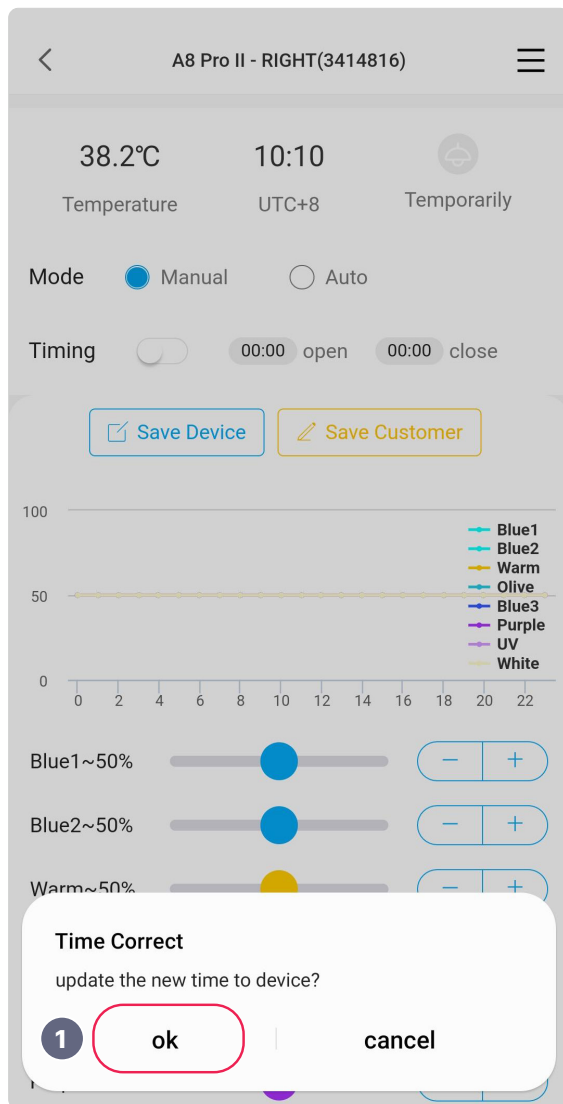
A8 Pro II - RIGHT(3414816)

38.2℃
Temperature

10:10
UTC+8

Temporarily

Mode Manual Auto

Timing 00:00 open 00:00 close

Save Device Save Customer

100
50
0
0 2 4 6 8 10 12 14 16 18 20 22

Blue1
Blue2
Warm
Olive
Blue3
Purple
UV
White

Blue1~50% − +
Blue2~50% − +
Warm~50% − +

Time Correct
update the new time to device?
1 ok cancel